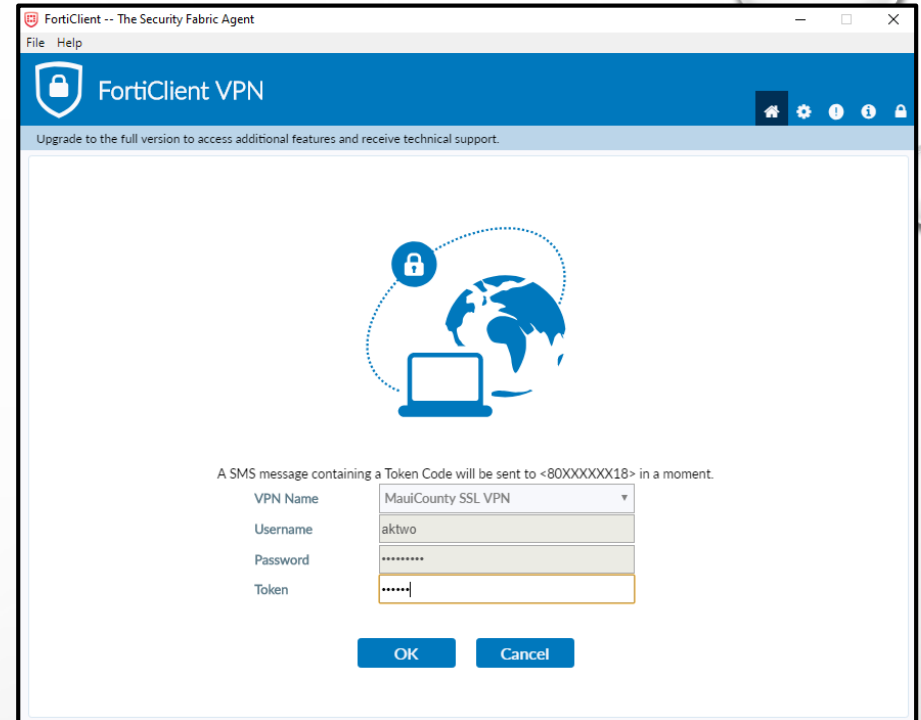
FortiClient -- The Security Fabric Agent

File Help

FortiClient VPN

Upgrade to the full version to access additional features and receive technical support.

A SMS message containing a Token Code will be sent to <80XXXXXX18> in a moment.

VPN Name MauiCounty SSL VPN

Username aktwo

Password ••••••••••

Token ••••••

OK Cancel